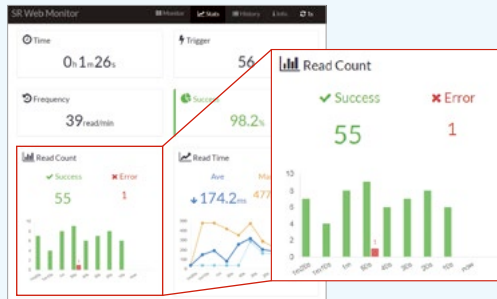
SR Web Monitor

Monitor

Stats

History

Info

Ts

Time

0h 1m 26s

Trigger

56

Frequency

39read/min

Success

98.2%

Read Count

Success

Error

55

1

Read Time

Ave

Max

174.2ms

477

Read Count

Success

Error

55

1

10

8

6

4

2

0

1m20s

1m10s

1m

50s

40s

30s

20s

10s

now